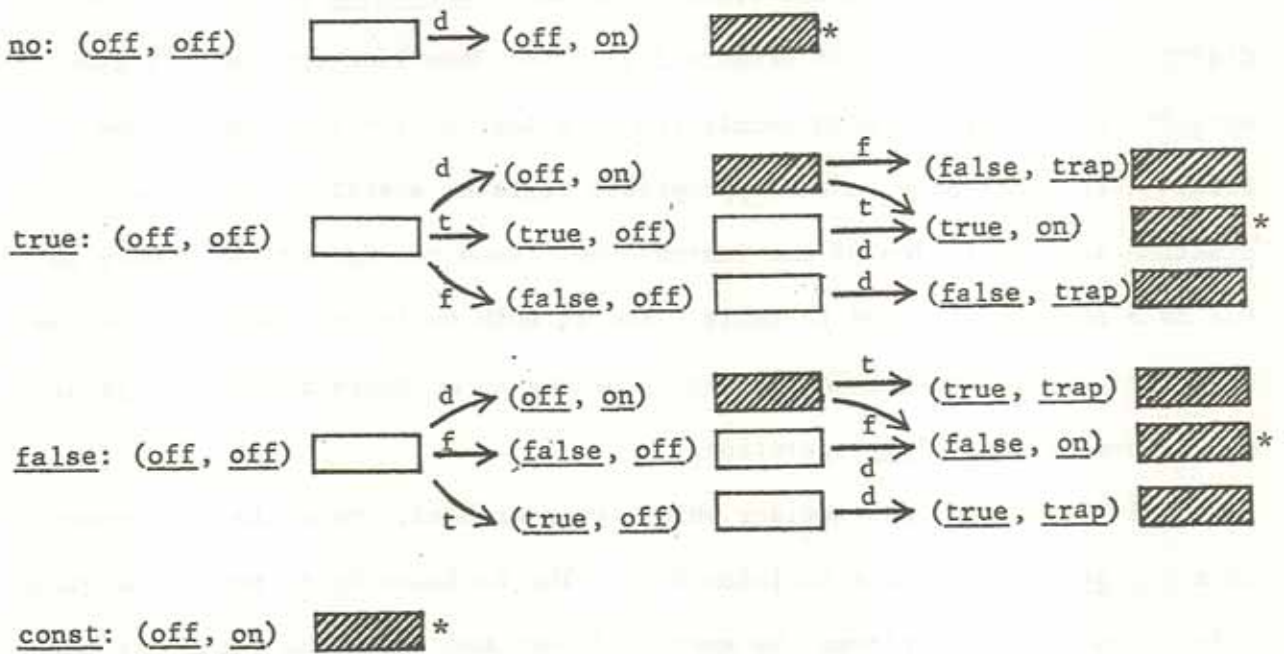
no: (off, off) d (off, on) *

true: (off, off) d (off, on) f (false, trap)
t (true, off) t (true, on) *
d
f (false, off) d (false, trap)

false: (off, off) d (off, on) t (true, trap)
f (false, off) f (false, on) *
d
t (true, off) d (true, trap)

const: (off, on) *